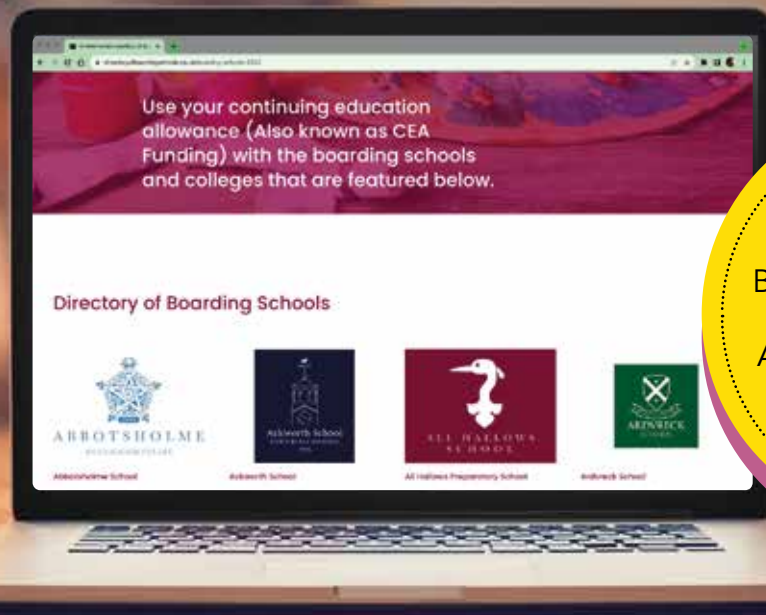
Use your continuing education allowance (Also known as CEA Funding) with the boarding schools and colleges that are featured below.

Directory of Boarding Schools

ABBOTSHOLME

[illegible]

Ackworth School

ALL HALLOWS SCHOOL

ARDVRECK

Abbotsholme School

Ackworth School

All Hallows Preparatory School

Ardvreck School

B

A